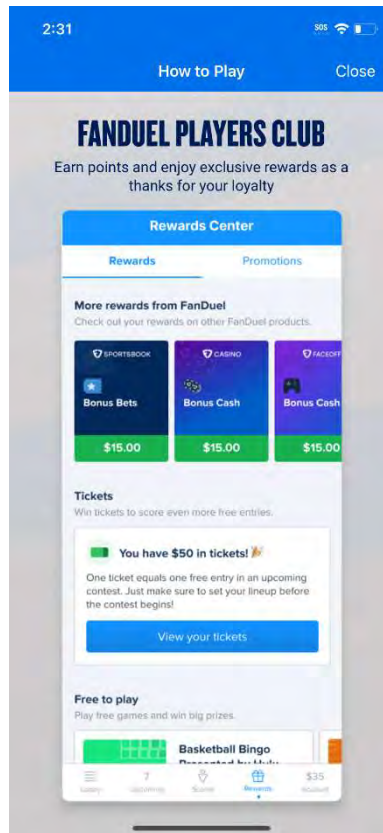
2:31

SOS

How to Play

Close

FANDUEL PLAYERS CLUB

Earn points and enjoy exclusive rewards as a thanks for your loyalty

Rewards Center

Rewards

Promotions

More rewards from FanDuel

Check out your rewards on other FanDuel products.

SPORTSBOOK

Bonus Bets

$15.00

CASINO

Bonus Cash

$15.00

FACEOFF

Bonus Cash

Tickets

Win tickets to score even more free entries.

You have $50 in tickets!

One ticket equals one free entry in an upcoming contest. Just make sure to set your lineup before the contest begins!

View your tickets

Free to play

Play free games and win big prizes.

Basketball Bingo

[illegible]

Lobby

7

Upcoming

Score

Rewards

$35

Account